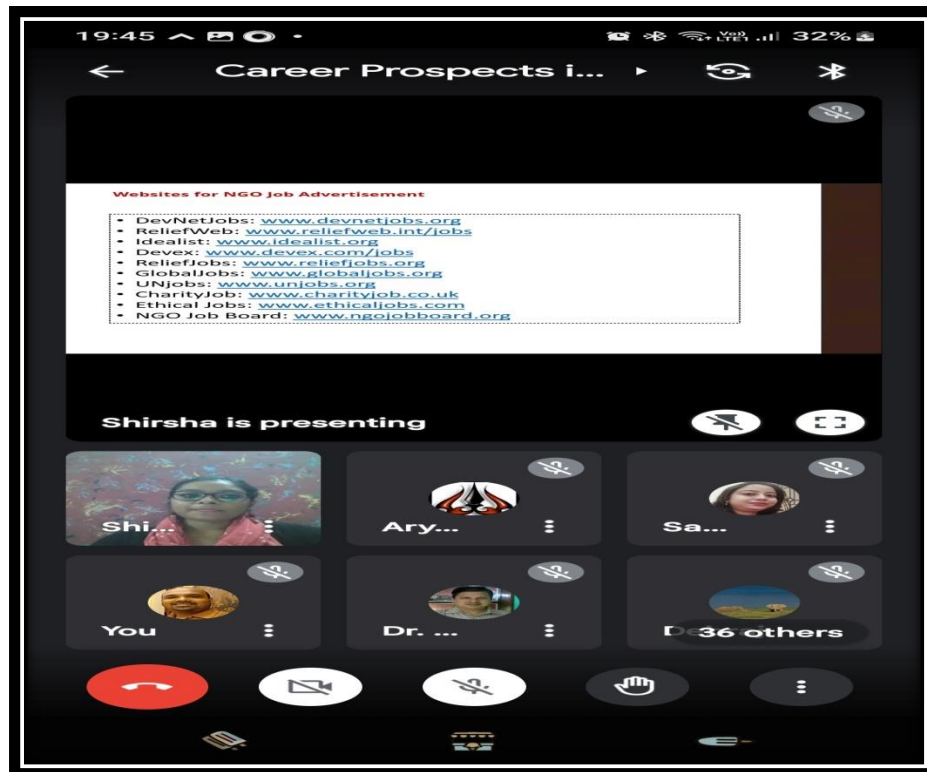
19:45

32%

Career Prospects i...

Websites for NGO Job Advertisement

- DevNetJobs: www.devnetjobs.org
- ReliefWeb: www.reliefweb.int/jobs
- Idealist: www.idealist.org
- Devex: www.devex.com/jobs
- ReliefJobs: www.reliefjobs.org
- GlobalJobs: www.globaljobs.org
- UNjobs: www.unjobs.org
- CharityJob: www.charityjob.co.uk
- Ethical Jobs: www.ethicaljobs.com
- NGO Job Board: www.ngojobboard.org

Shirsha is presenting

Shi...

Ary...

Sa...

You

Dr. ...

D 36 others